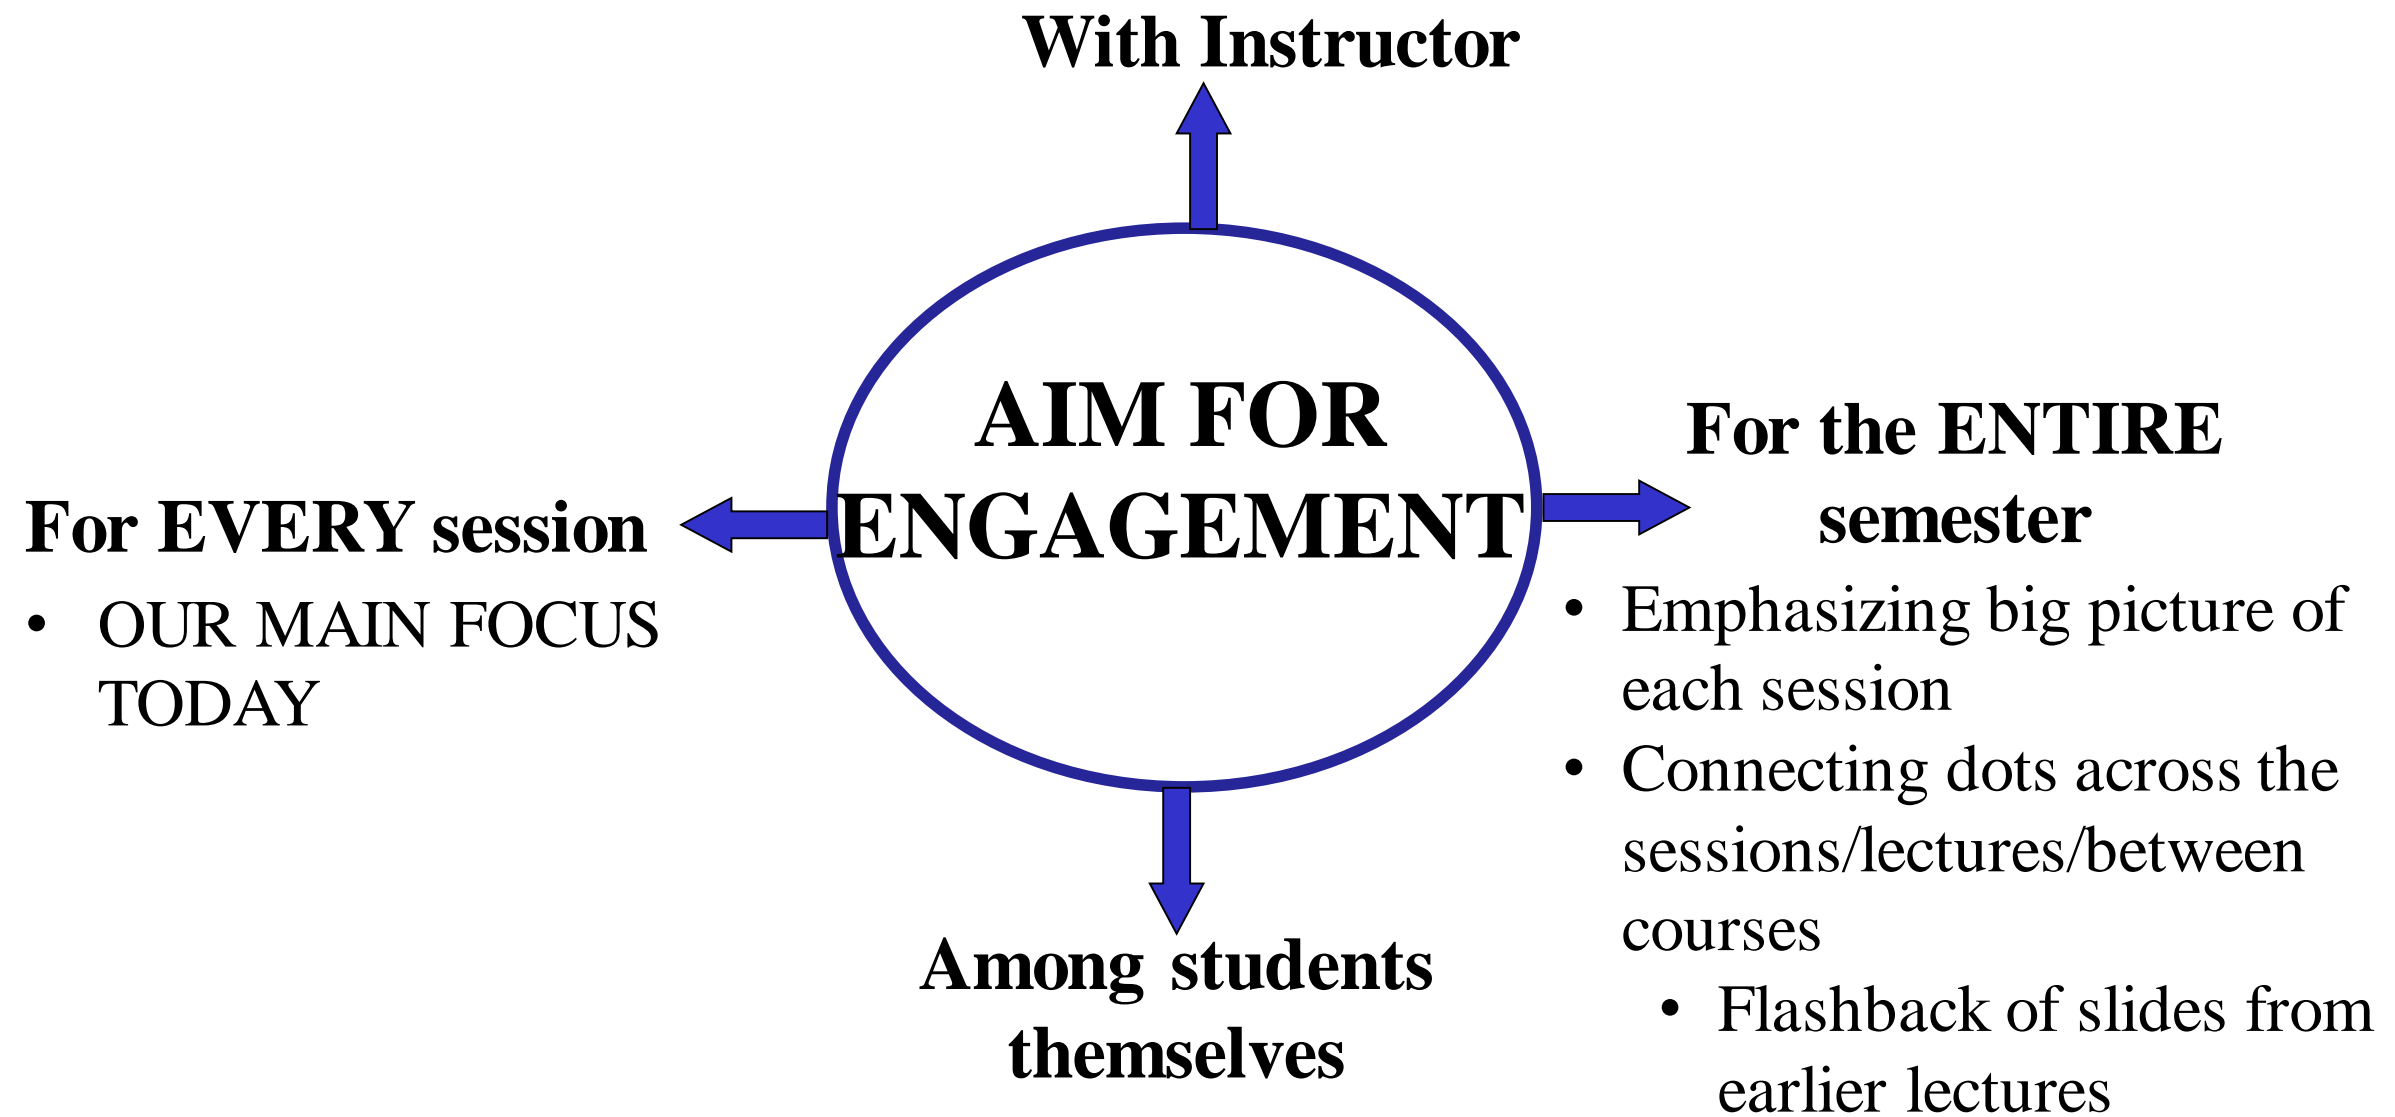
With Instructor

AIM FOR ENGAGEMENT

For EVERY session

• OUR MAIN FOCUS TODAY

For the ENTIRE semester

• Emphasizing big picture of each session
• Connecting dots across the sessions/lectures/between courses
  • Flashback of slides from earlier lectures

Among students themselves